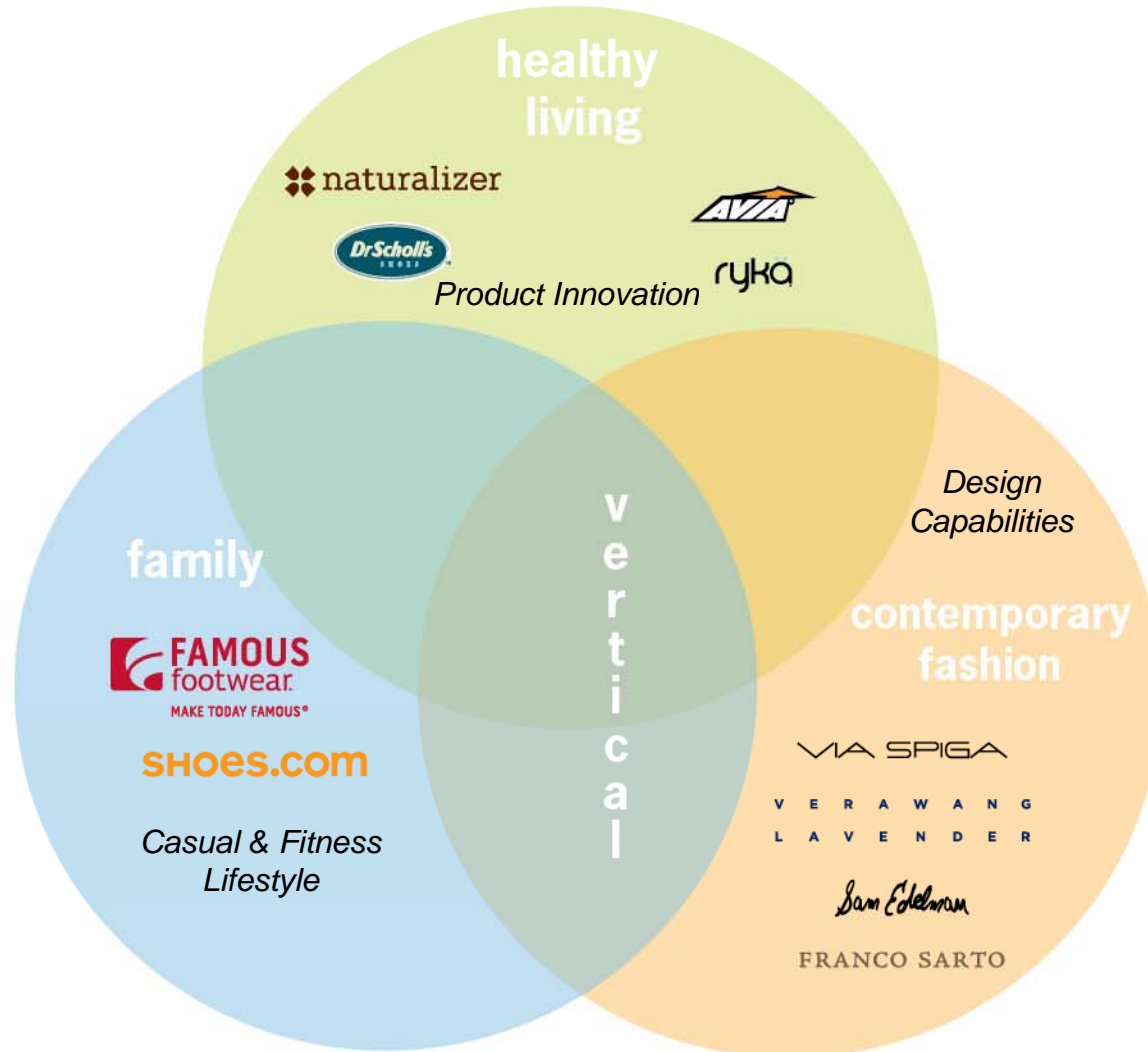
healthy living

naturalizer

AVIA

DrScholl's SHOES

ryka

Product Innovation

Design Capabilities

family

vertical

contemporary fashion

FAMOUS footwear

MAKE TODAY FAMOUS®

SHOES.COM

Casual & Fitness Lifestyle

VIA SPIGA

VERAWANG LAVENDER

Sam Edelman

FRANCO SARTO